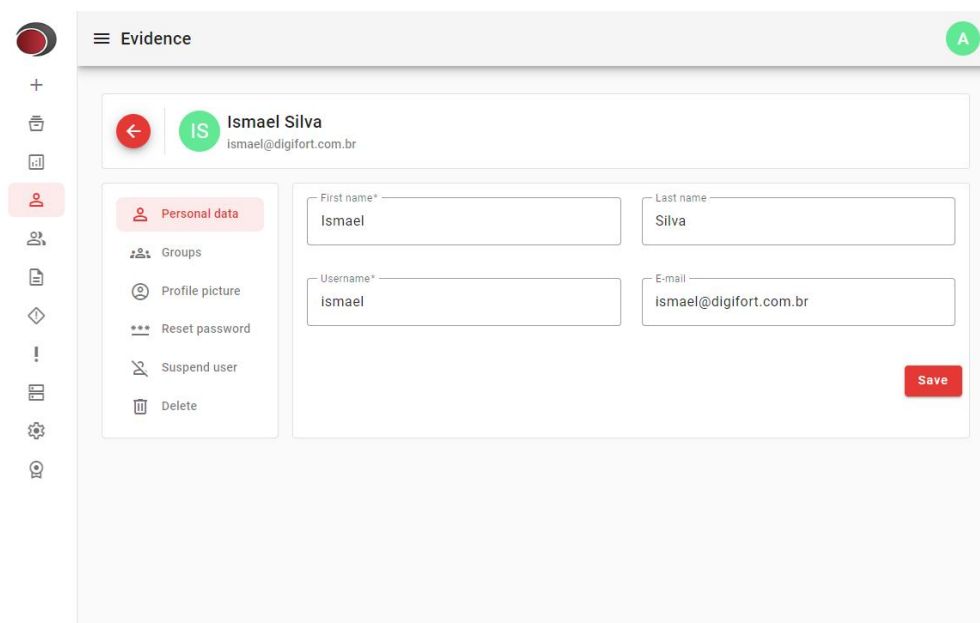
Evidence

A

IS

Ismael Silva

ismael@digifort.com.br

Personal data

Groups

Profile picture

Reset password

Suspend user

Delete

First name*

Ismael

Last name

Silva

Username*

ismael

E-mail

ismael@digifort.com.br

Save